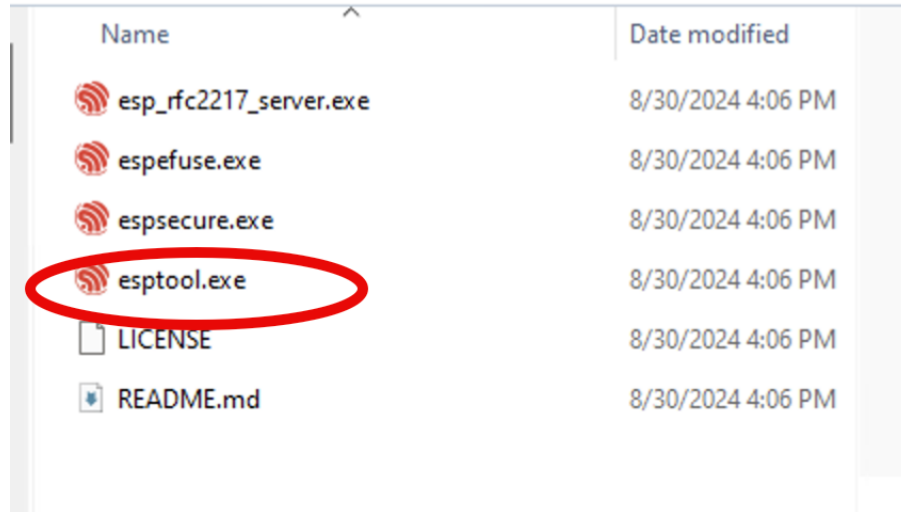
| Name | Date modified |
|---|---|
| esp_rfc2217_server.exe | 8/30/2024 4:06 PM |
| espefuse.exe | 8/30/2024 4:06 PM |
| espsecure.exe | 8/30/2024 4:06 PM |
| esptool.exe | 8/30/2024 4:06 PM |
| LICENSE | 8/30/2024 4:06 PM |
| README.md | 8/30/2024 4:06 PM |